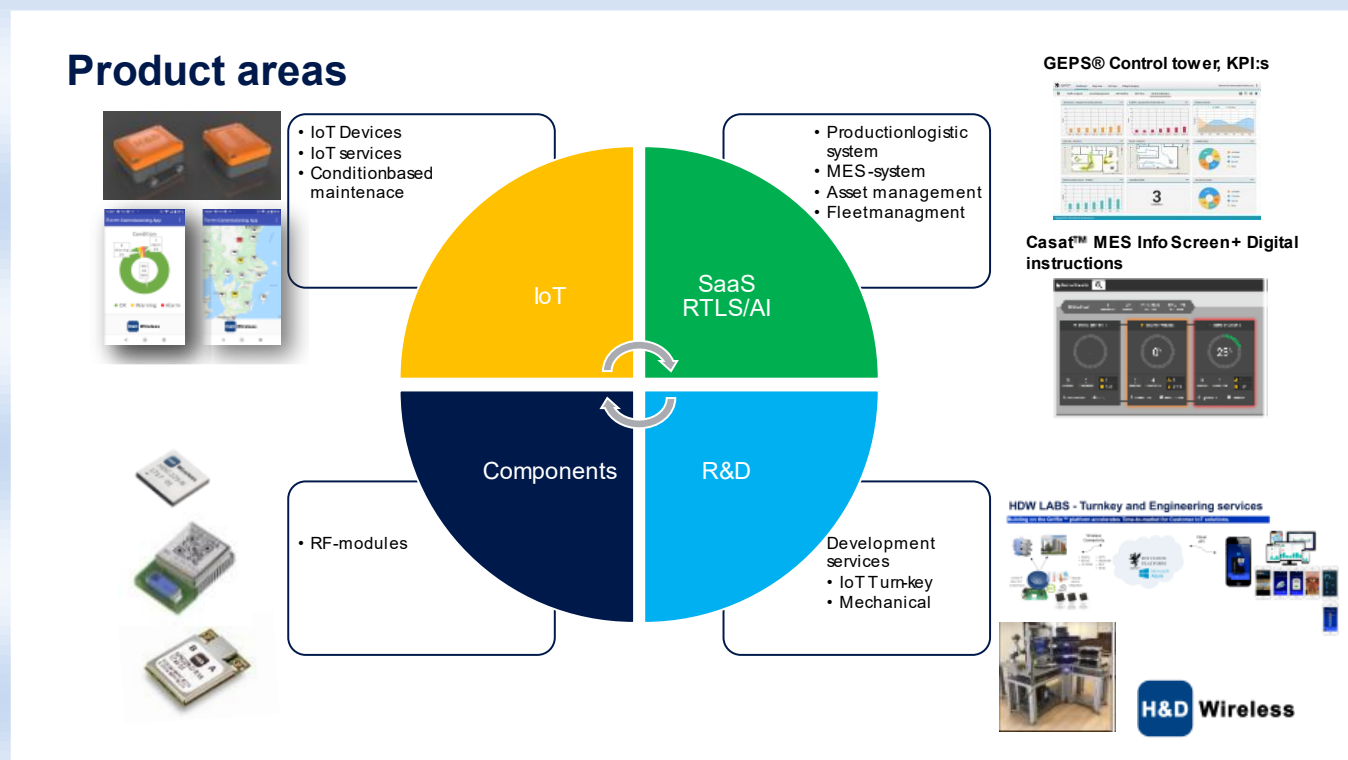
Product areas

• IoT Devices
• IoT services
• Conditionbased maintenace

• Productionlogistic system
• MES-system
• Asset management
• Fleetmanagment

IoT

SaaS RTLS/AI

Components

R&D

• RF-modules

Development services
• IoT Turn-key
• Mechanical

GEPS® Control tower, KPI:s

3

Casat™ MES Info Screen+ Digital instructions

HDW LABS - Turnkey and Engineering services

H&D Wireless